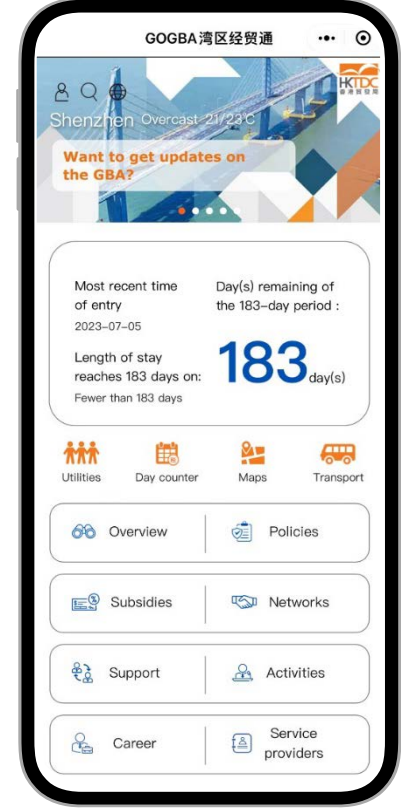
GOGBA湾区经贸通

HKTDC
香港貿發局

Shenzhen Overcast 21/23°C

Want to get updates on the GBA?

Most recent time of entry
2023-07-05

Day(s) remaining of the 183-day period :

Length of stay reaches 183 days on:
Fewer than 183 days

183 day(s)

Utilities
Day counter
Maps
Transport

Overview
Policies
Subsidies
Networks
Support
Activities
Career
Service providers